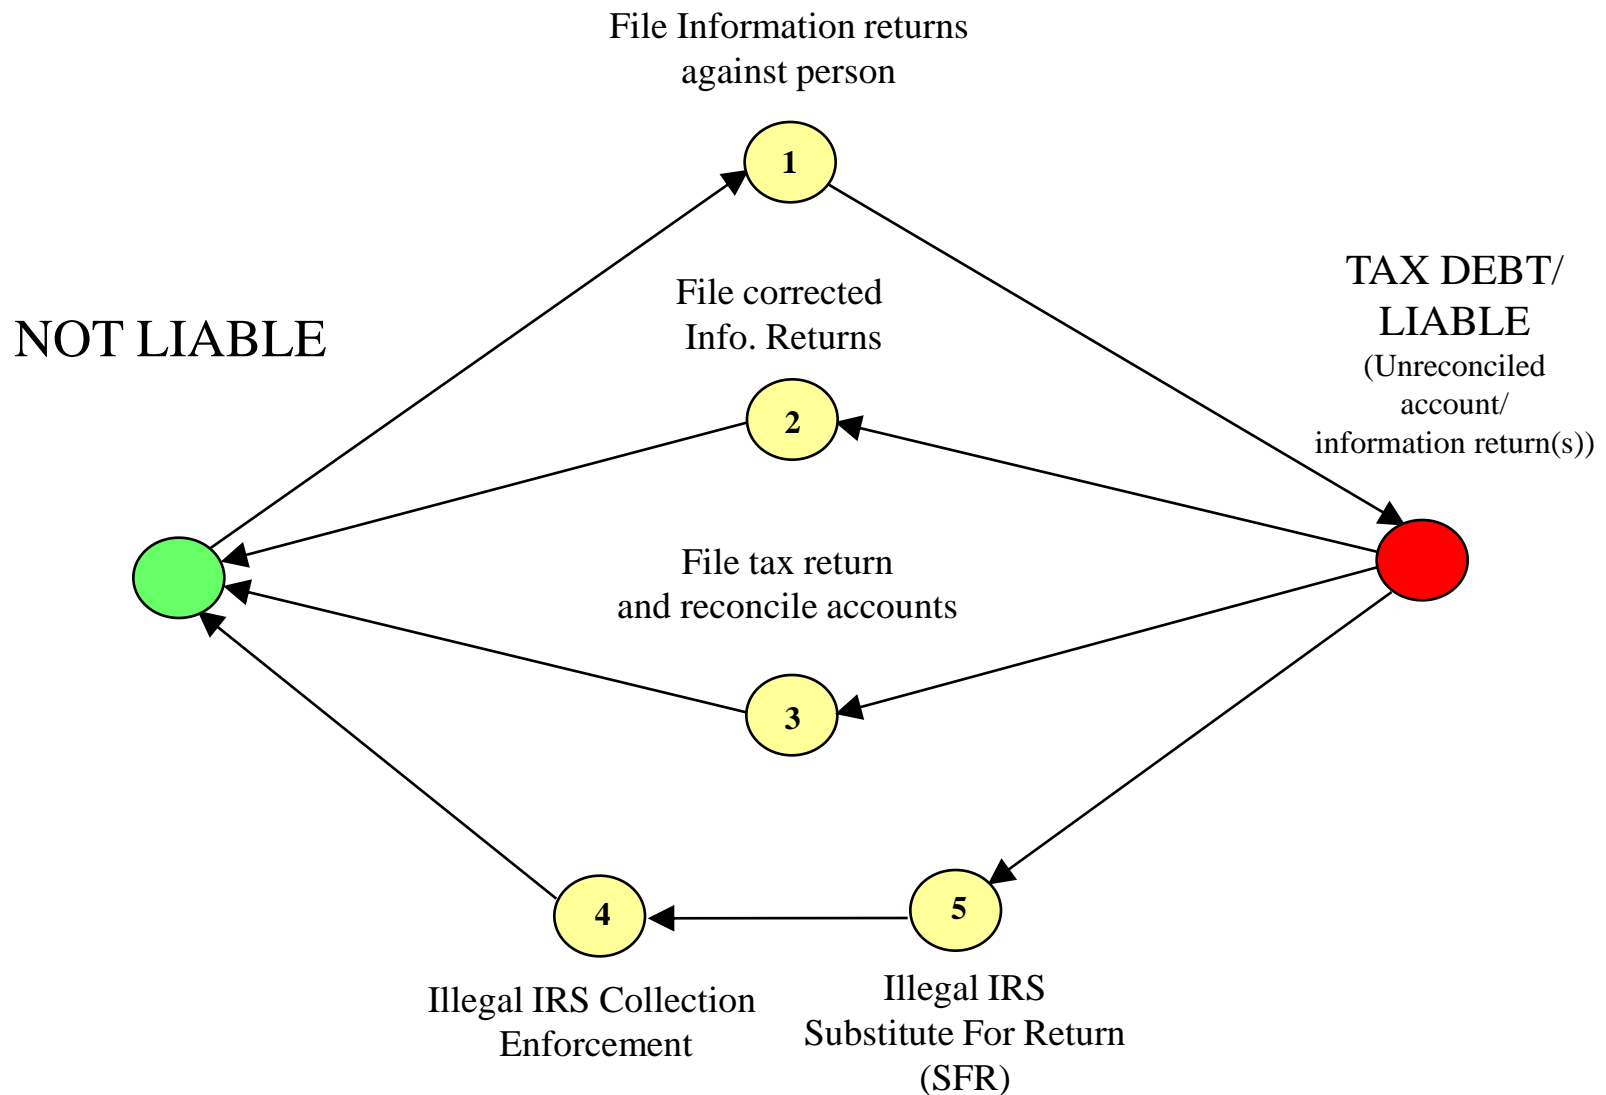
File Information returns against person

1

File corrected Info. Returns

TAX DEBT/ LIABLE
(Unreconciled account/ information return(s))

NOT LIABLE

2

File tax return and reconcile accounts

3

4

5

Illegal IRS Collection Enforcement

Illegal IRS Substitute For Return (SFR)